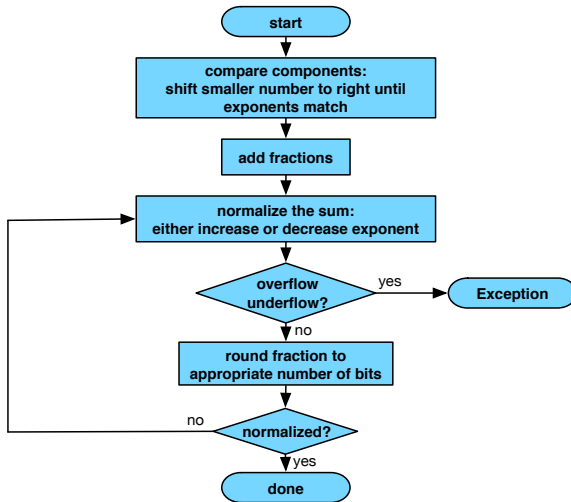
start

compare components:
shift smaller number to right until exponents match

add fractions

normalize the sum:
either increase or decrease exponent

overflow
underflow?

yes

Exception

no

round fraction to appropriate number of bits

no

normalized?

yes

done